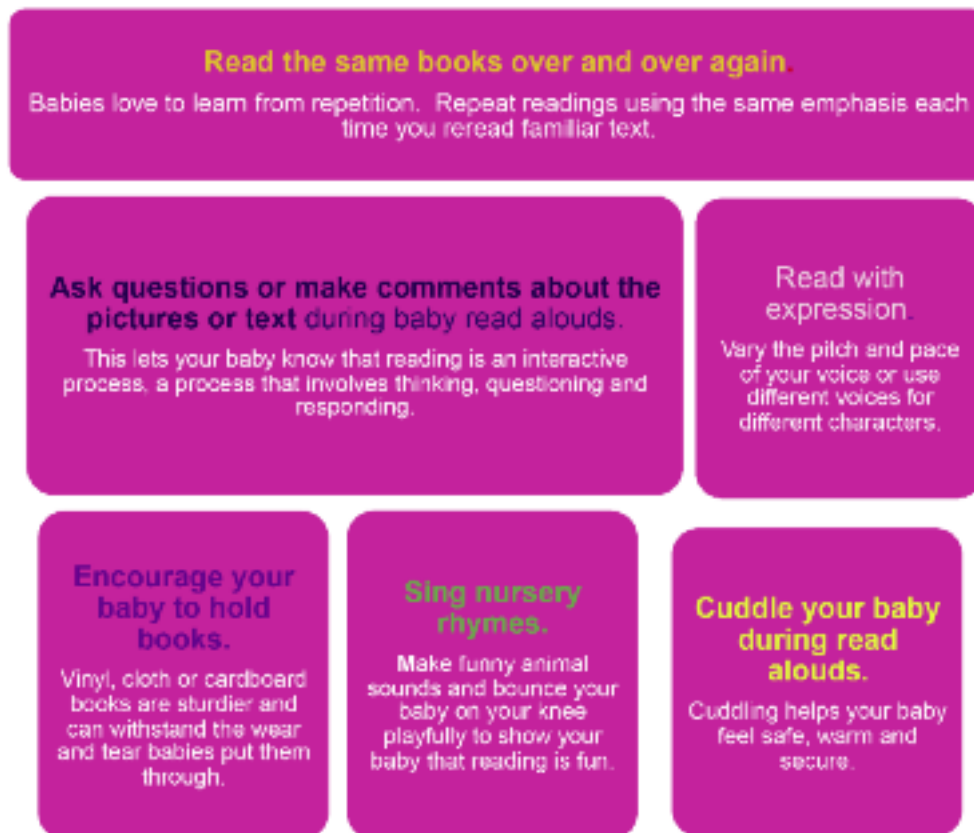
Read the same books over and over again.

Babies love to learn from repetition. Repeat readings using the same emphasis each time you reread familiar text.

Ask questions or make comments about the pictures or text during baby read alouds.

This lets your baby know that reading is an interactive process, a process that involves thinking, questioning and responding.

Read with expression.

Vary the pitch and pace of your voice or use different voices for different characters.

Encourage your baby to hold books.

Vinyl, cloth or cardboard books are sturdier and can withstand the wear and tear babies put them through.

Sing nursery rhymes.

Make funny animal sounds and bounce your baby on your knee playfully to show your baby that reading is fun.

Cuddle your baby during read alouds.

Cuddling helps your baby feel safe, warm and secure.